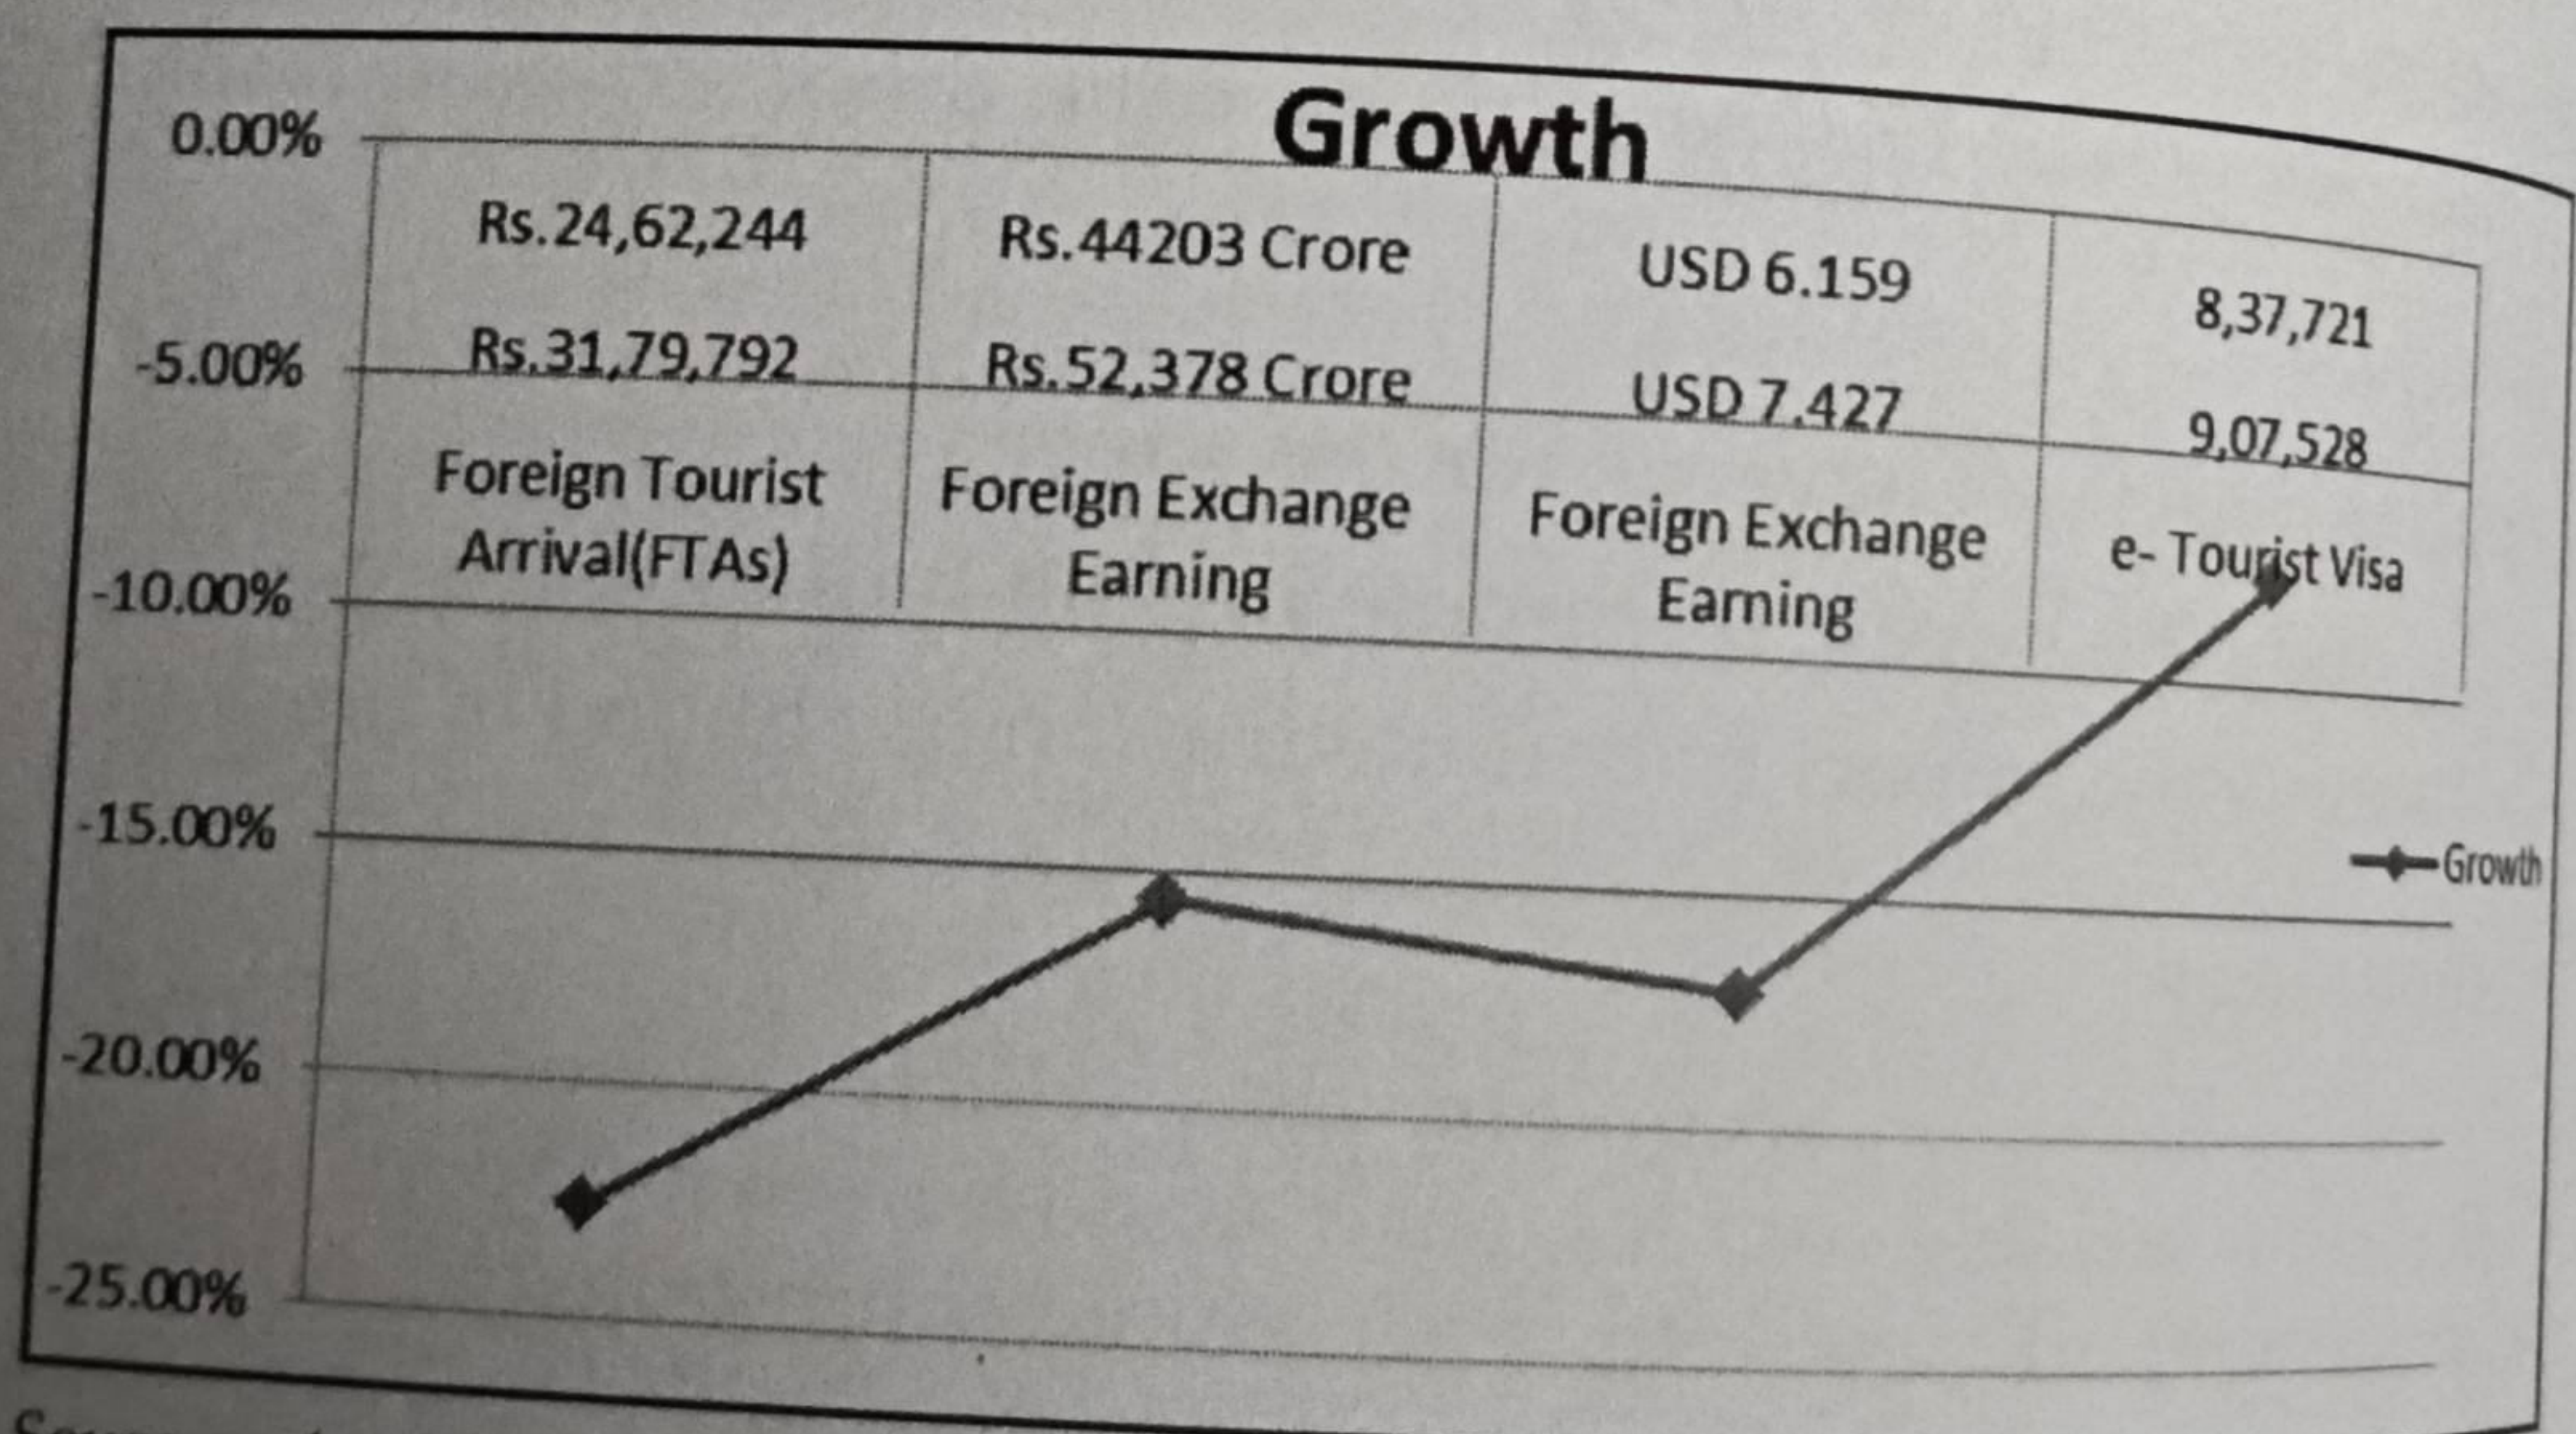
Growth

0.00%
-5.00%
-10.00%
-15.00%
-20.00%
-25.00%

| Rs.24,62,244 | Rs.44203 Crore | USD 6.159 | 8,37,721 |
|---|---|---|---|
| Rs.31,79,792 | Rs.52,378 Crore | USD 7.427 | 9,07,528 |
| Foreign Tourist Arrival(FTAs) | Foreign Exchange Earning | Foreign Exchange Earning | e- Tourist Visa |

Growth